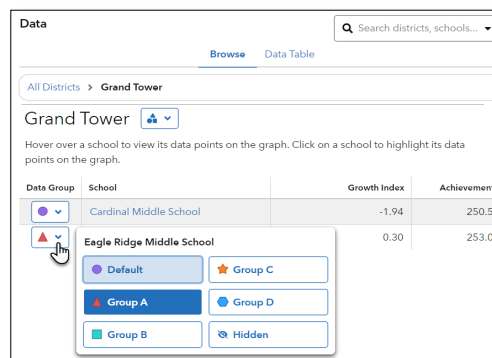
Data

Search districts, schools...

Browse Data Table

All Districts > Grand Tower

Grand Tower

Hover over a school to view its data points on the graph. Click on a school to highlight its data points on the graph.

| Data Group | School | Growth Index | Achievement |
|---|---|---|---|
| | Cardinal Middle School | -1.94 | 250.5 |
| | | 0.30 | 253.0 |

Eagle Ridge Middle School

Default
Group C
Group A
Group D
Group B
Hidden